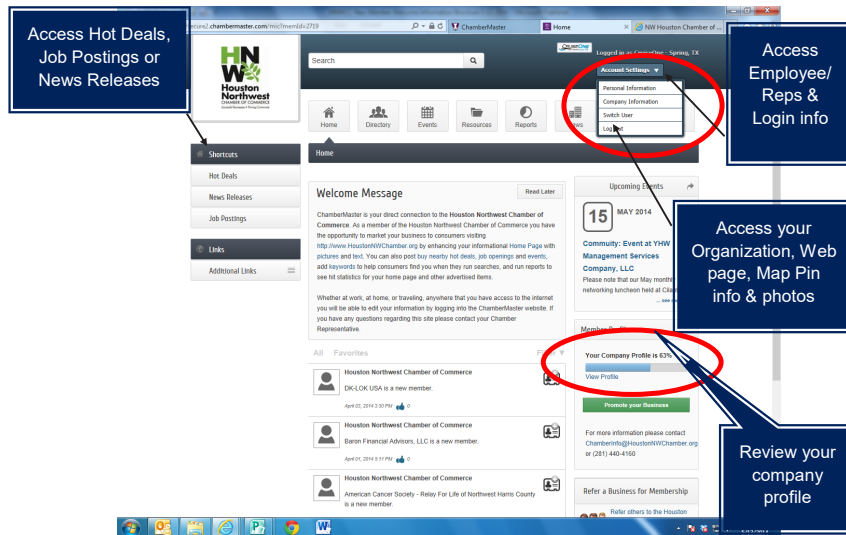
Access Hot Deals, Job Postings or News Releases

Access Employee/ Reps & Login info

Access your Organization, Web page, Map Pin info & photos

Review your company profile

ercise2.chambermaster.com/mic?memId=2719

ChamberMaster

Home

NW Houston Chamber of ...

HNW Houston Northwest CHAMBER OF COMMERCE

Search

Logged in as CenterOne - Spring, TX

Account Settings

Personal Information

Company Information

Switch User

Log Out

Home

Directory

Events

Resources

Reports

Shortcuts

Hot Deals

News Releases

Job Postings

Links

Additional Links

Home

Welcome Message

Read Later

ChamberMaster is your direct connection to the Houston Northwest Chamber of Commerce. As a member of the Houston Northwest Chamber of Commerce you have the opportunity to market your business to consumers visiting http://www.HoustonNWChamber.org by enhancing your informational Home Page with pictures and text. You can also post buy nearby hot deals, job openings and events, add keywords to help consumers find you when they run searches, and run reports to see hit statistics for your home page and other advertised items.

Whether at work, at home, or traveling, anywhere that you have access to the internet you will be able to edit your information by logging into the ChamberMaster website. If you have any questions regarding this site please contact your Chamber Representative.

All Favorites

Houston Northwest Chamber of Commerce

DK-LOK USA is a new member.

April 02, 2014 3:30 PM 0

Houston Northwest Chamber of Commerce

Baron Financial Advisors, LLC is a new member.

April 01, 2014 5:11 PM 0

Houston Northwest Chamber of Commerce

American Cancer Society - Relay For Life of Northwest Harris County is a new member.

Upcoming Events

15 MAY 2014

Community: Event at YHW Management Services Company, LLC

Please note that our May monthl networking luncheon held at Cila

... see

Member P

Your Company Profile is 63%

View Profile

Promote your Business

For more information please contact ChamberInfo@HoustonNWChamber.org or (281) 440-4160

Refer a Business for Membership

Refer others to the Houston